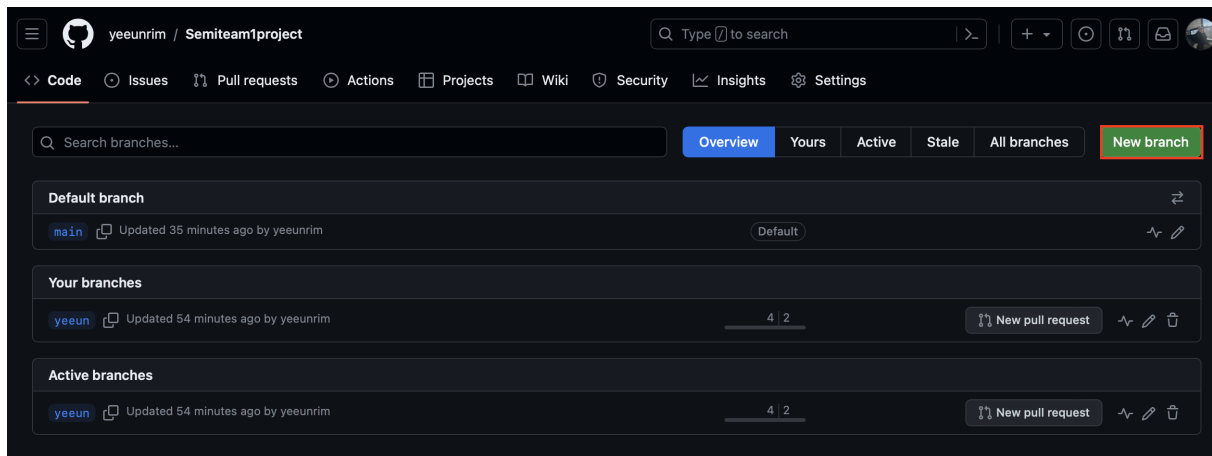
yeeunrim / Semiteam1project

Type / to search

Code Issues Pull requests Actions Projects Wiki Security Insights Settings

Search branches...

Overview Yours Active Stale All branches New branch

Default branch

main Updated 35 minutes ago by yeeunrim Default

Your branches

yeeun Updated 54 minutes ago by yeeunrim 4 | 2 New pull request

Active branches

yeeun Updated 54 minutes ago by yeeunrim 4 | 2 New pull request